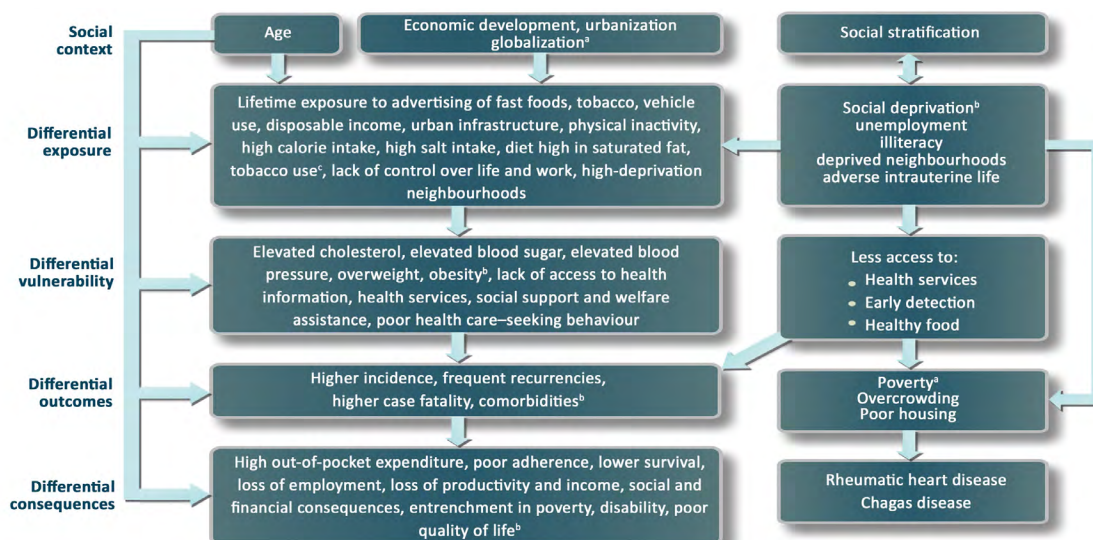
Social context

Age

Economic development, urbanization globalization$^{a}$

Social stratification

Differential exposure

Lifetime exposure to advertising of fast foods, tobacco, vehicle use, disposable income, urban infrastructure, physical inactivity, high calorie intake, high salt intake, diet high in saturated fat, tobacco use$^{c}$, lack of control over life and work, high-deprivation neighbourhoods

Social deprivation$^{b}$
unemployment
illiteracy
deprived neighbourhoods
adverse intrauterine life

Differential vulnerability

Elevated cholesterol, elevated blood sugar, elevated blood pressure, overweight, obesity$^{b}$, lack of access to health information, health services, social support and welfare assistance, poor health care–seeking behaviour

Less access to:
• Health services
• Early detection
• Healthy food

Differential outcomes

Higher incidence, frequent recurrencies, higher case fatality, comorbidities$^{b}$

Poverty$^{a}$
Overcrowding
Poor housing

Differential consequences

High out-of-pocket expenditure, poor adherence, lower survival, loss of employment, loss of productivity and income, social and financial consequences, entrenchment in poverty, disability, poor quality of life$^{b}$

Rheumatic heart disease
Chagas disease